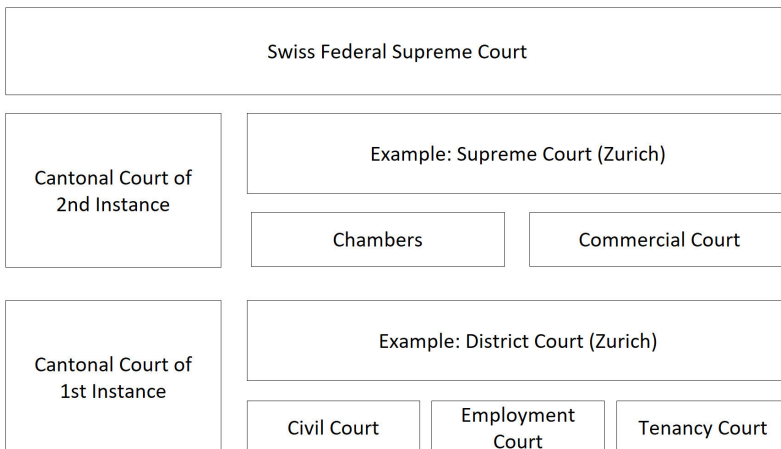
Swiss Federal Supreme Court

Cantonal Court of 2nd Instance

Example: Supreme Court (Zurich)

Chambers

Commercial Court

Cantonal Court of 1st Instance

Example: District Court (Zurich)

Civil Court

Employment Court

Tenancy Court